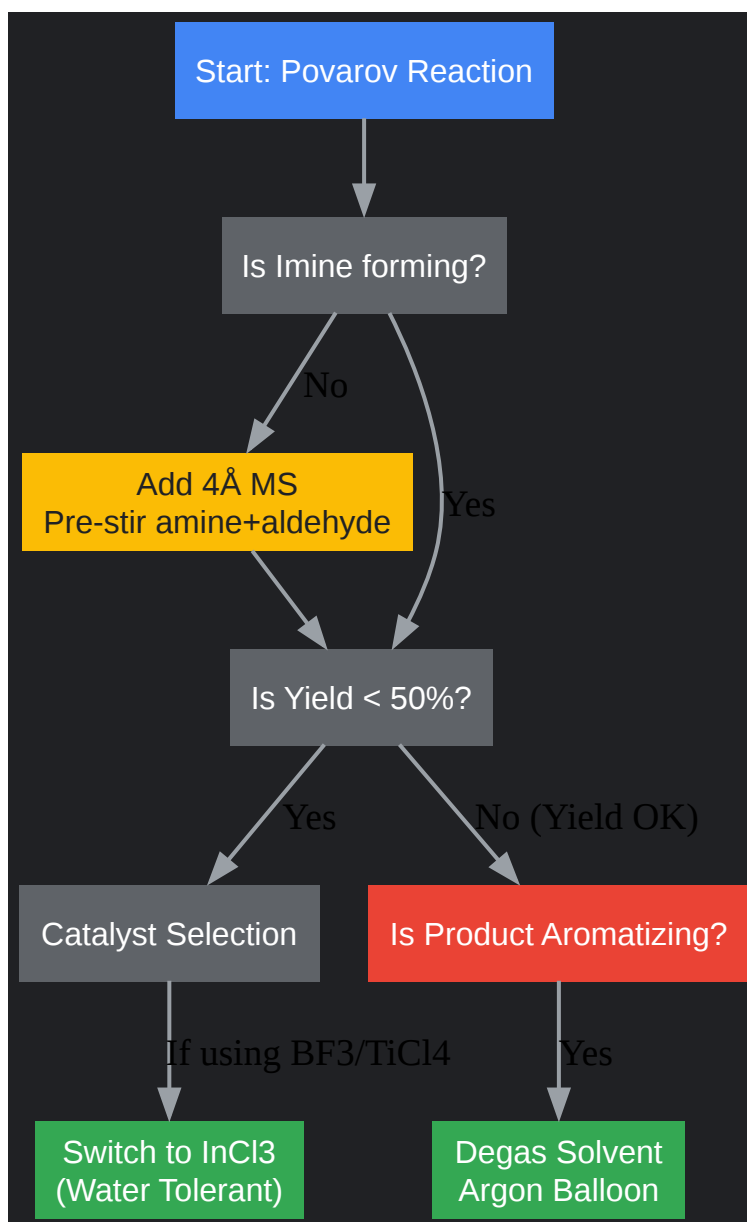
Start: Povarov Reaction

Is Imine forming?

No

Yes

Add 4Å MS
Pre-stir amine+aldehyde

Is Yield < 50%?

Yes

No (Yield OK)

Catalyst Selection

Is Product Aromatizing?

If using BF3/TiCl4

Yes

Switch to InCl3
(Water Tolerant)

Degas Solvent
Argon Balloon